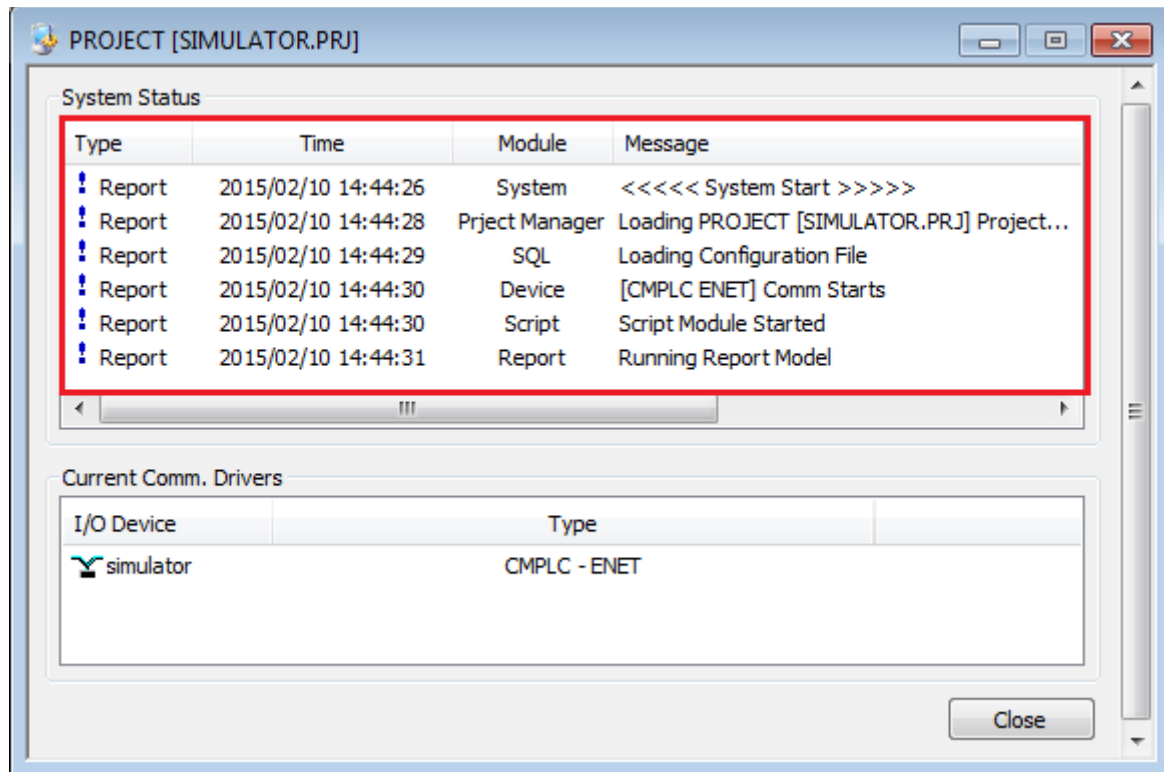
PROJECT [SIMULATOR.PRJ]

System Status

| Type | Time | Module | Message |
|---|---|---|---|
| Report | 2015/02/10 14:44:26 | System | <<<<< System Start >>>>> |
| Report | 2015/02/10 14:44:28 | Prject Manager | Loading PROJECT [SIMULATOR.PRJ] Project... |
| Report | 2015/02/10 14:44:29 | SQL | Loading Configuration File |
| Report | 2015/02/10 14:44:30 | Device | [CMPLC ENET] Comm Starts |
| Report | 2015/02/10 14:44:30 | Script | Script Module Started |
| Report | 2015/02/10 14:44:31 | Report | Running Report Model |

Current Comm. Drivers

| I/O Device | Type |
|---|---|
| simulator | CMPLC - ENET |

Close